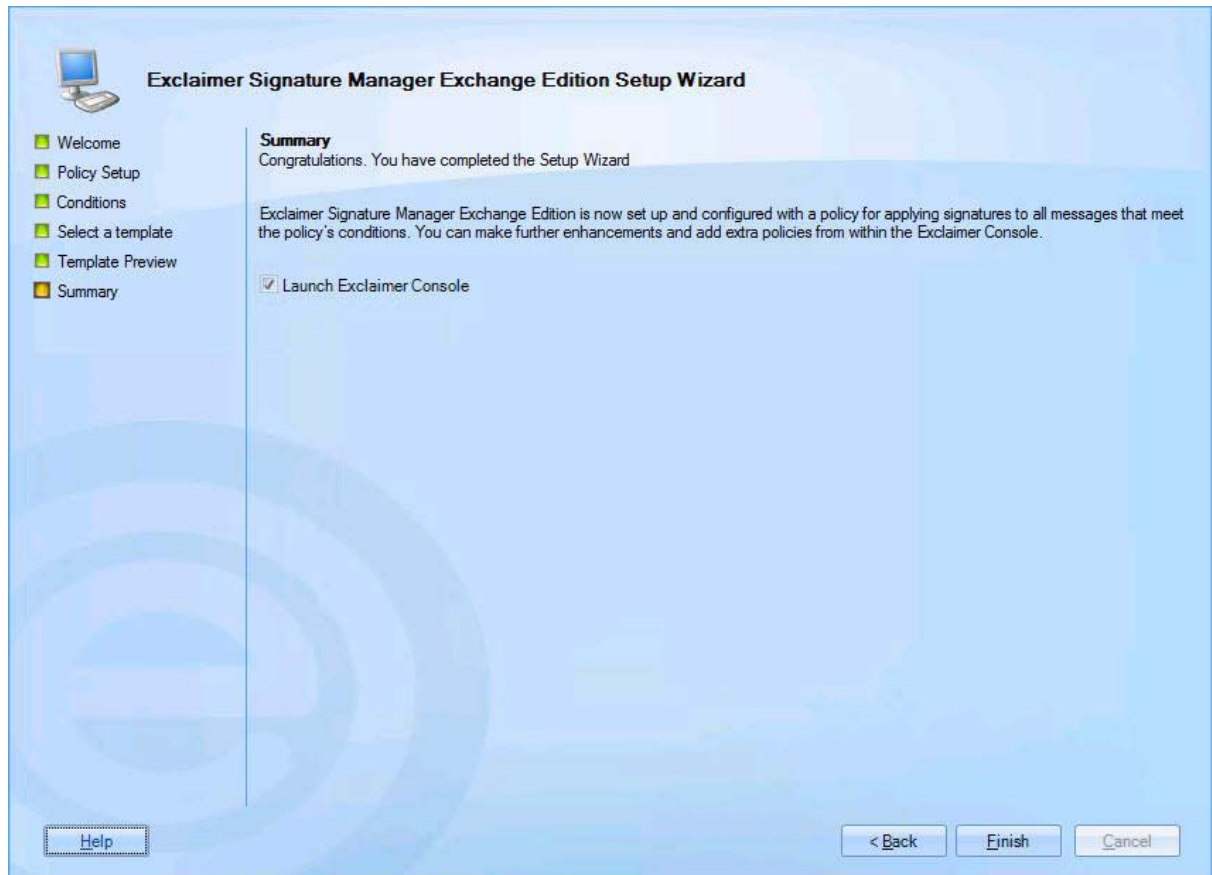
Exclaimer Signature Manager Exchange Edition Setup Wizard

Welcome
Policy Setup
Conditions
Select a template
Template Preview
Summary

Summary
Congratulations. You have completed the Setup Wizard

Exclaimer Signature Manager Exchange Edition is now set up and configured with a policy for applying signatures to all messages that meet the policy's conditions. You can make further enhancements and add extra policies from within the Exclaimer Console.

Launch Exclaimer Console

Help

< Back

Finish

Cancel